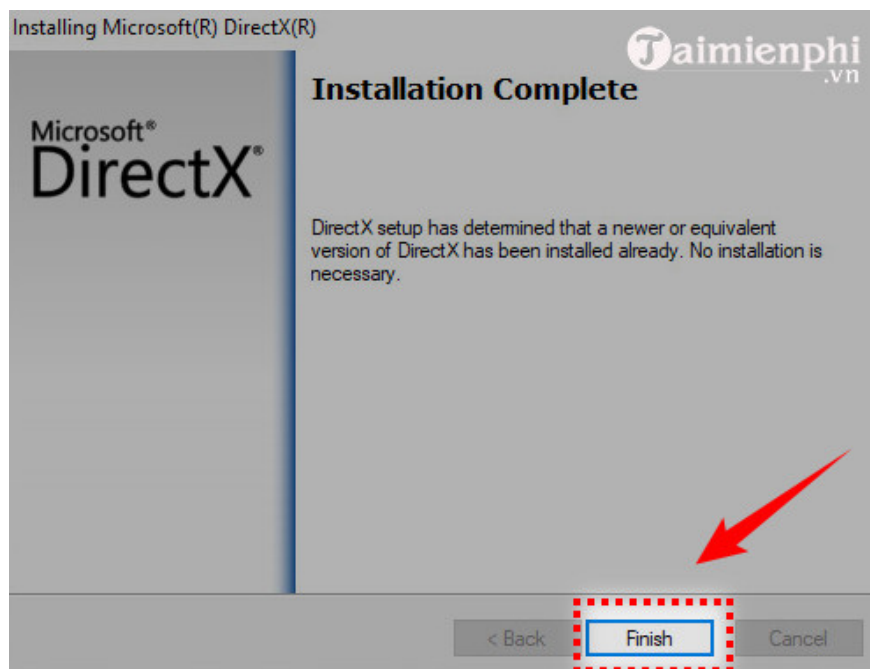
Installing Microsoft(R) DirectX(R)

Taimienphi .vn

Microsoft®
DirectX®

Installation Complete

DirectX setup has determined that a newer or equivalent version of DirectX has been installed already. No installation is necessary.

< Back
Finish
Cancel